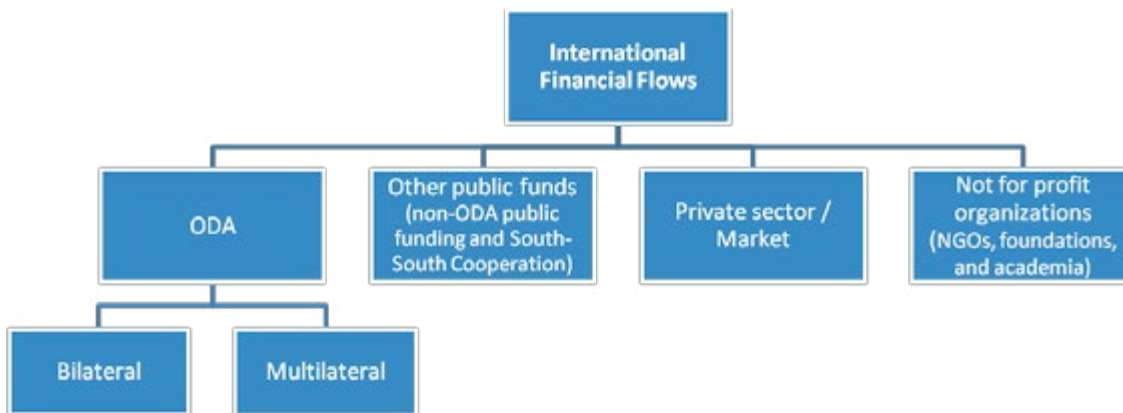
International Financial Flows

ODA

Other public funds (non-ODA public funding and South-South Cooperation)

Private sector / Market

Not for profit organizations (NGOs, foundations, and academia)

Bilateral

Multilateral